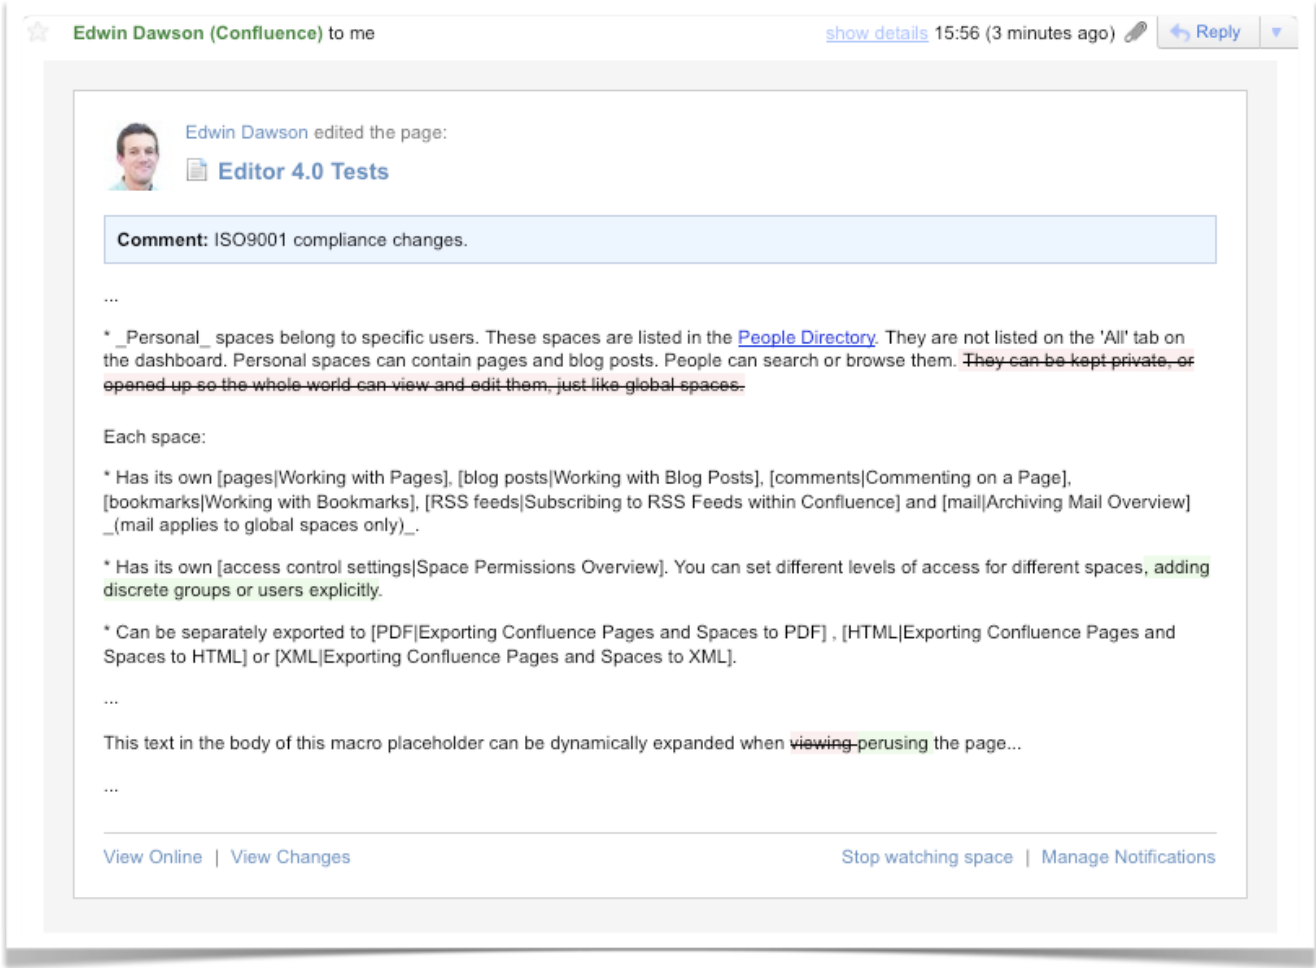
Edwin Dawson (Confluence) to me

show details 15:56 (3 minutes ago)

Reply

Edwin Dawson edited the page:

Editor 4.0 Tests

**Comment:** ISO9001 compliance changes.

...

* _Personal_ spaces belong to specific users. These spaces are listed in the People Directory. They are not listed on the 'All' tab on the dashboard. Personal spaces can contain pages and blog posts. People can search or browse them. ~~They can be kept private, or opened up so the whole world can view and edit them, just like global spaces.~~

Each space:

* Has its own [pages|Working with Pages], [blog posts|Working with Blog Posts], [comments|Commenting on a Page], [bookmarks|Working with Bookmarks], [RSS feeds|Subscribing to RSS Feeds within Confluence] and [mail|Archiving Mail Overview] _(mail applies to global spaces only)_.

* Has its own [access control settings|Space Permissions Overview]. You can set different levels of access for different spaces, adding discrete groups or users explicitly.

* Can be separately exported to [PDF|Exporting Confluence Pages and Spaces to PDF] , [HTML|Exporting Confluence Pages and Spaces to HTML] or [XML|Exporting Confluence Pages and Spaces to XML].

...

This text in the body of this macro placeholder can be dynamically expanded when ~~viewing~~ perusing the page...

...

View Online | View Changes

Stop watching space | Manage Notifications